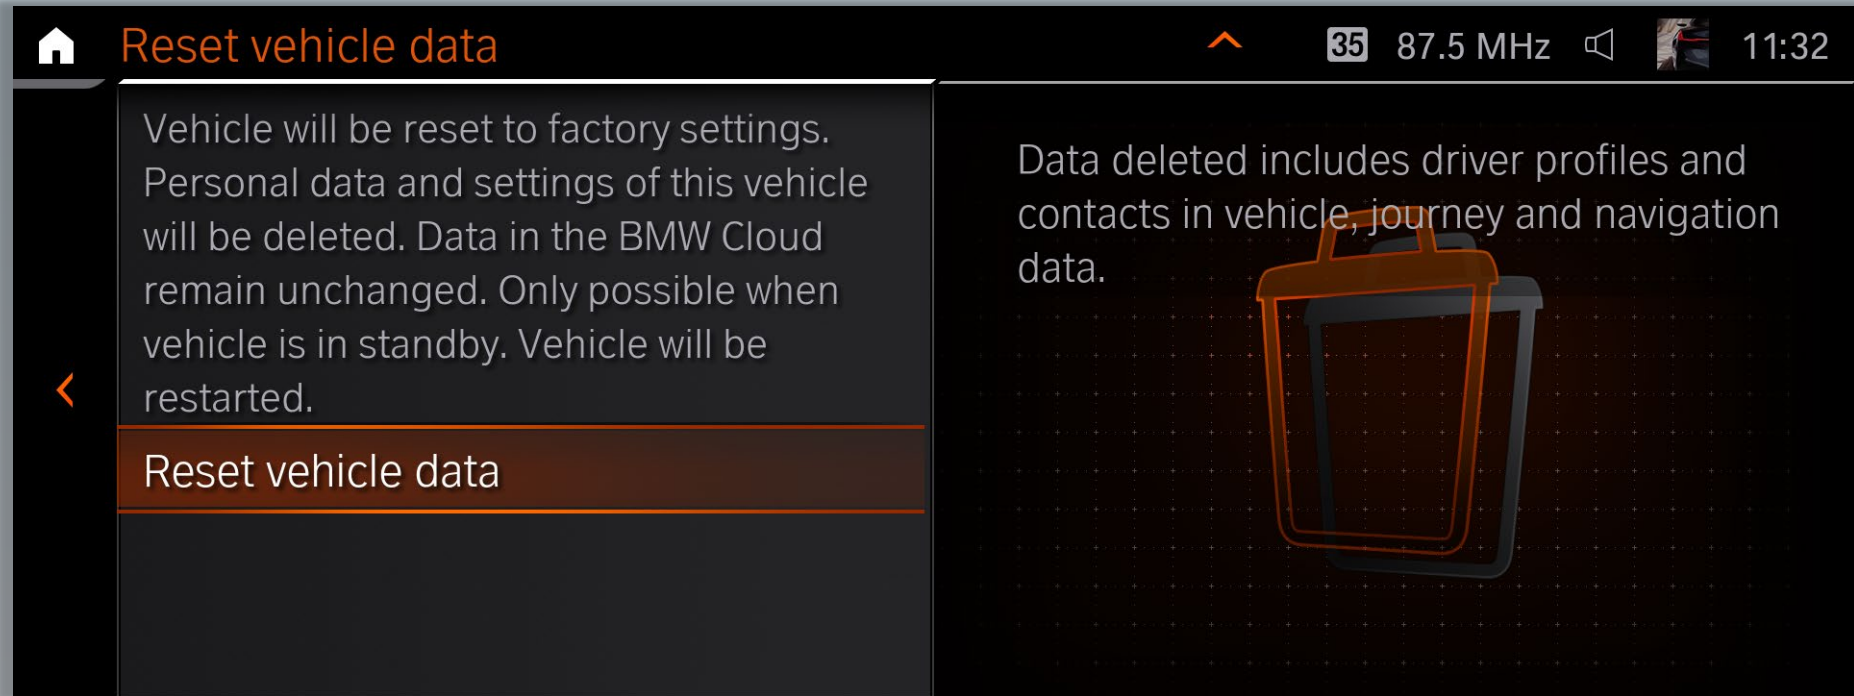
Reset vehicle data

35 87.5 MHz 11:32

Vehicle will be reset to factory settings. Personal data and settings of this vehicle will be deleted. Data in the BMW Cloud remain unchanged. Only possible when vehicle is in standby. Vehicle will be restarted.

Reset vehicle data

Data deleted includes driver profiles and contacts in vehicle, journey and navigation data.